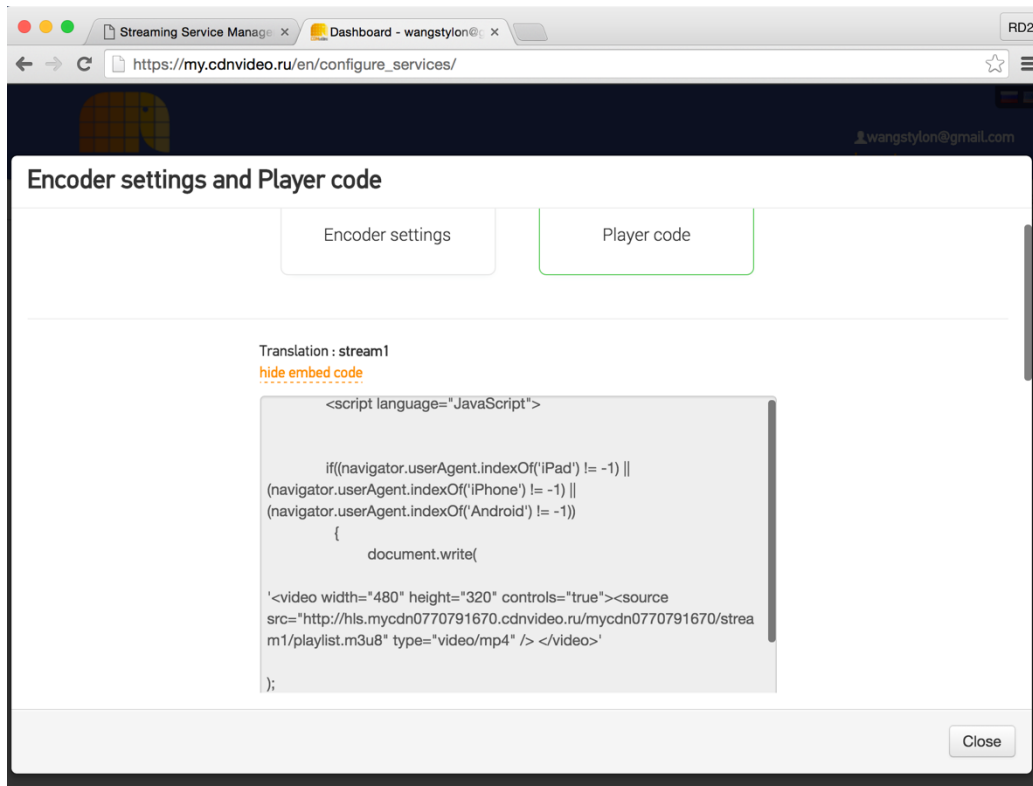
Streaming Service Manage ×
Dashboard - wangstylon@g ×
RD2
https://my.cdnvideo.ru/en/configure_services/

wangstylon@gmail.com

Encoder settings and Player code

Encoder settings

Player code

Translation : stream1
hide embed code

<script language="JavaScript">

if((navigator.userAgent.indexOf('iPad') != -1) || (navigator.userAgent.indexOf('iPhone') != -1) || (navigator.userAgent.indexOf('Android') != -1))
{
document.write(

'<video width="480" height="320" controls="true"><source src="http://hls.mycdn0770791670.cdnvideo.ru/mycdn0770791670/stream1/playlist.m3u8" type="video/mp4" /> </video>'

);

Close